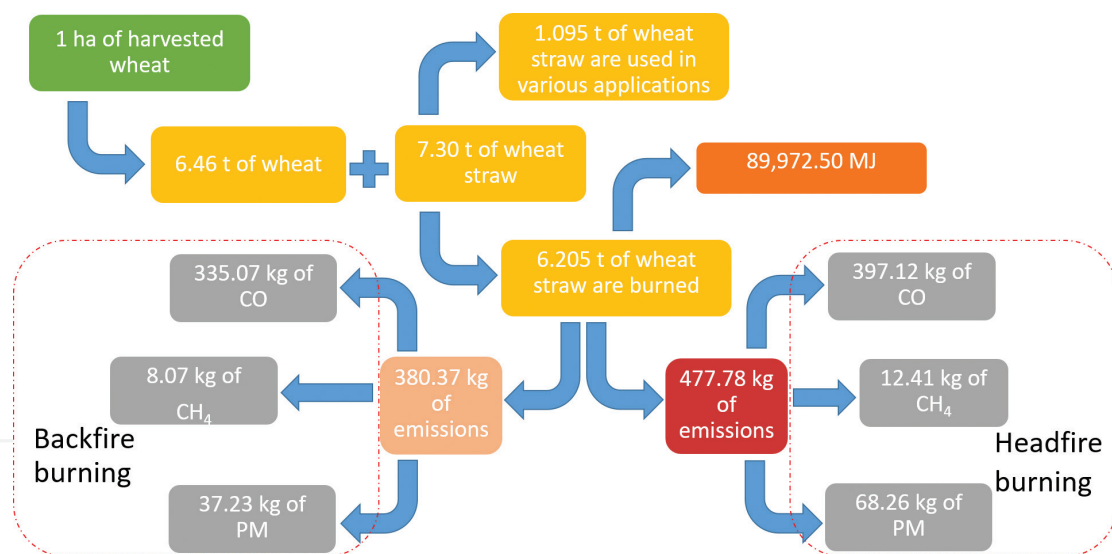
1 ha of harvested wheat

6.46 t of wheat

7.30 t of wheat straw

1.095 t of wheat straw are used in various applications

89,972.50 MJ

6.205 t of wheat straw are burned

335.07 kg of CO

8.07 kg of $CH_4$

37.23 kg of PM

380.37 kg of emissions

Backfire burning

477.78 kg of emissions

397.12 kg of CO

12.41 kg of $CH_4$

68.26 kg of PM

Headfire burning